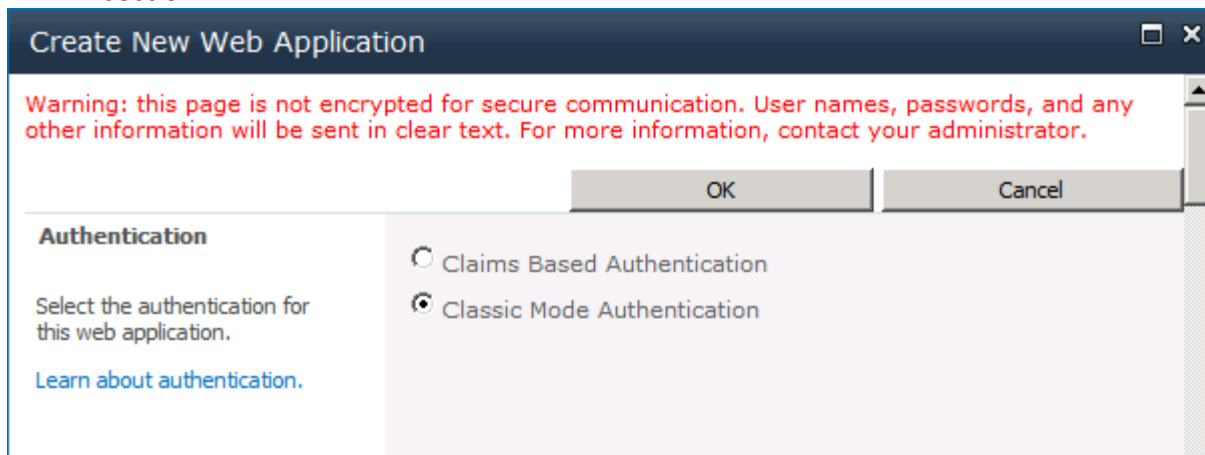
Create New Web Application

Warning: this page is not encrypted for secure communication. User names, passwords, and any other information will be sent in clear text. For more information, contact your administrator.

OK

Cancel

Authentication

Select the authentication for this web application.

Learn about authentication.

Claims Based Authentication

Classic Mode Authentication